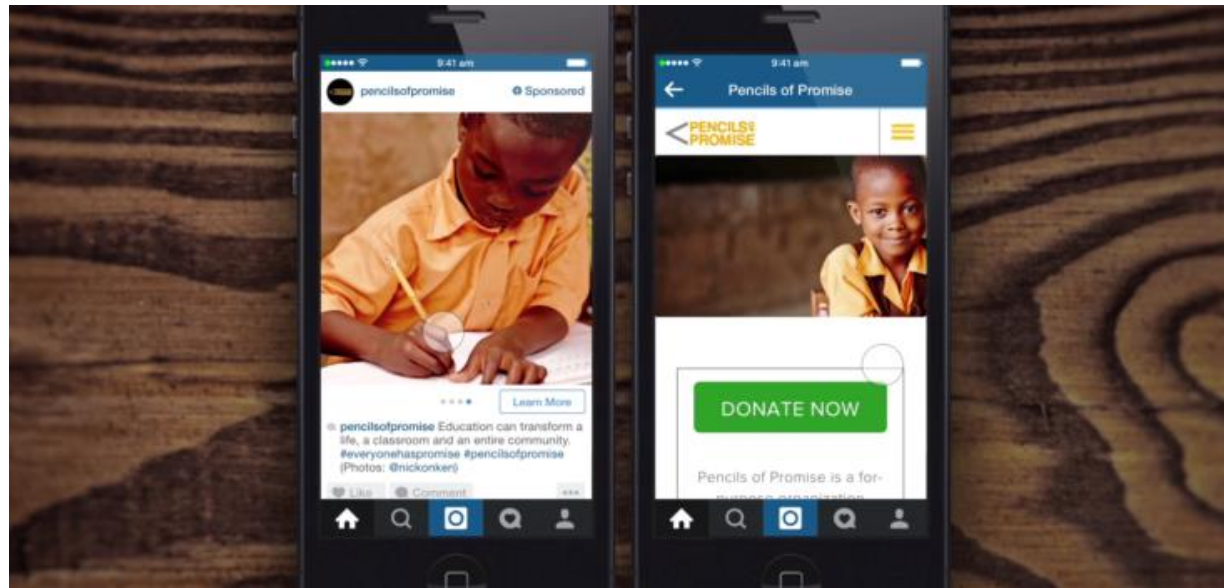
9:41 am

pencilsofpromise
Sponsored

Learn More

pencilsofpromise Education can transform a life, a classroom and an entire community. #everyonehaspromise #pencilsofpromise (Photos: @nickonken)

Like
Comment
...

9:41 am

Pencils of Promise

PENCILS of PROMISE

DONATE NOW

Pencils of Promise is a for-purpose organization